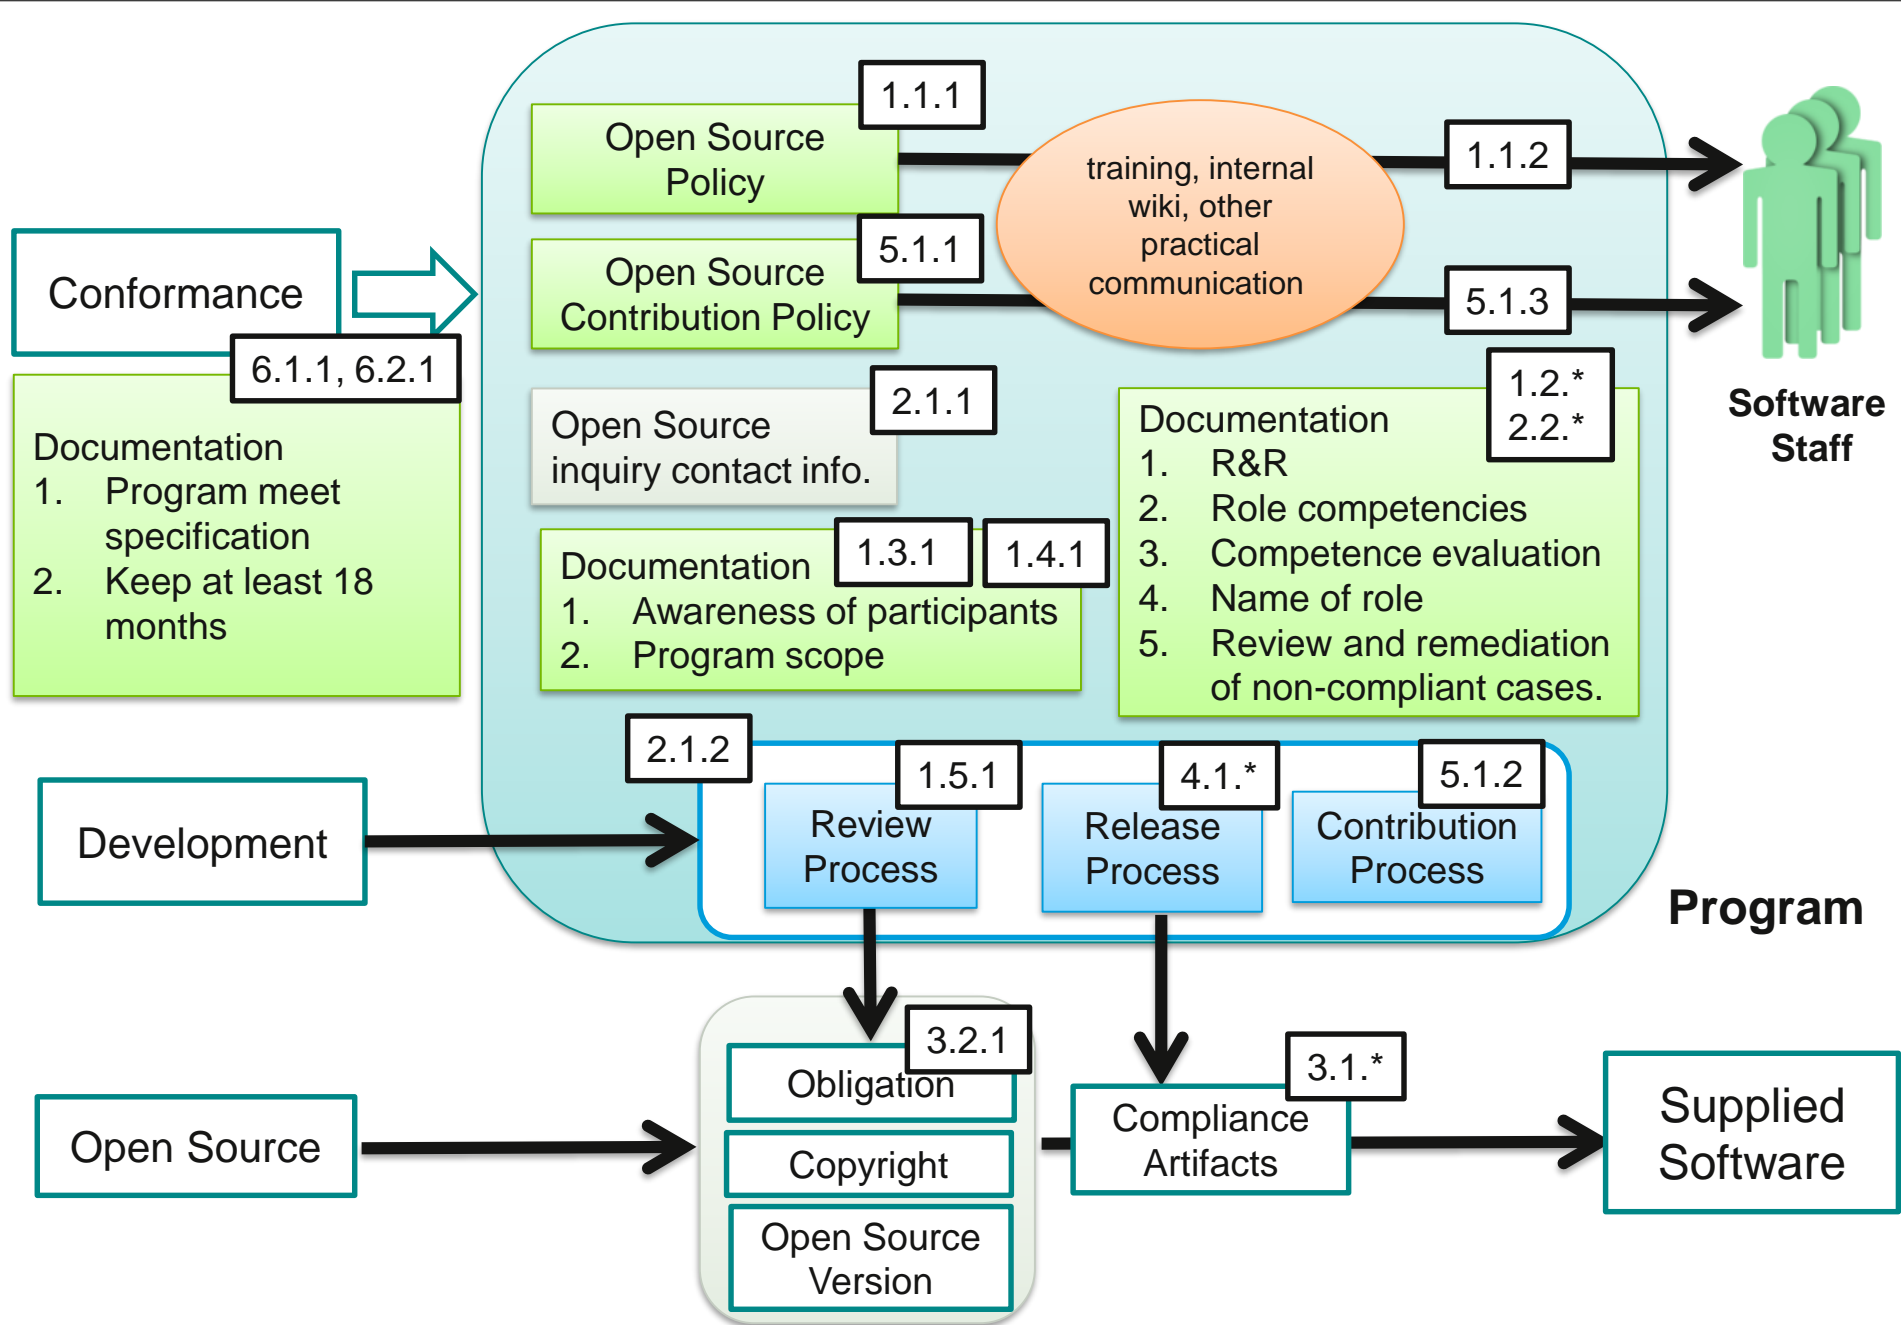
Conformance

6.1.1, 6.2.1

Documentation
1. Program meet specification
2. Keep at least 18 months

Open Source Policy

1.1.1

Open Source Contribution Policy

5.1.1

training, internal wiki, other practical communication

1.1.2

5.1.3

Software Staff

Open Source inquiry contact info.

2.1.1

Documentation
1. R&R
2. Role competencies
3. Competence evaluation
4. Name of role
5. Review and remediation of non-compliant cases.

1.2.*
2.2.*

Documentation
1. Awareness of participants
2. Program scope

1.3.1

1.4.1

Development

2.1.2

Review Process

1.5.1

Release Process

4.1.*

Contribution Process

5.1.2

Program

Open Source

Obligation

3.2.1

Copyright

Open Source Version

Compliance Artifacts

3.1.*

Supplied Software